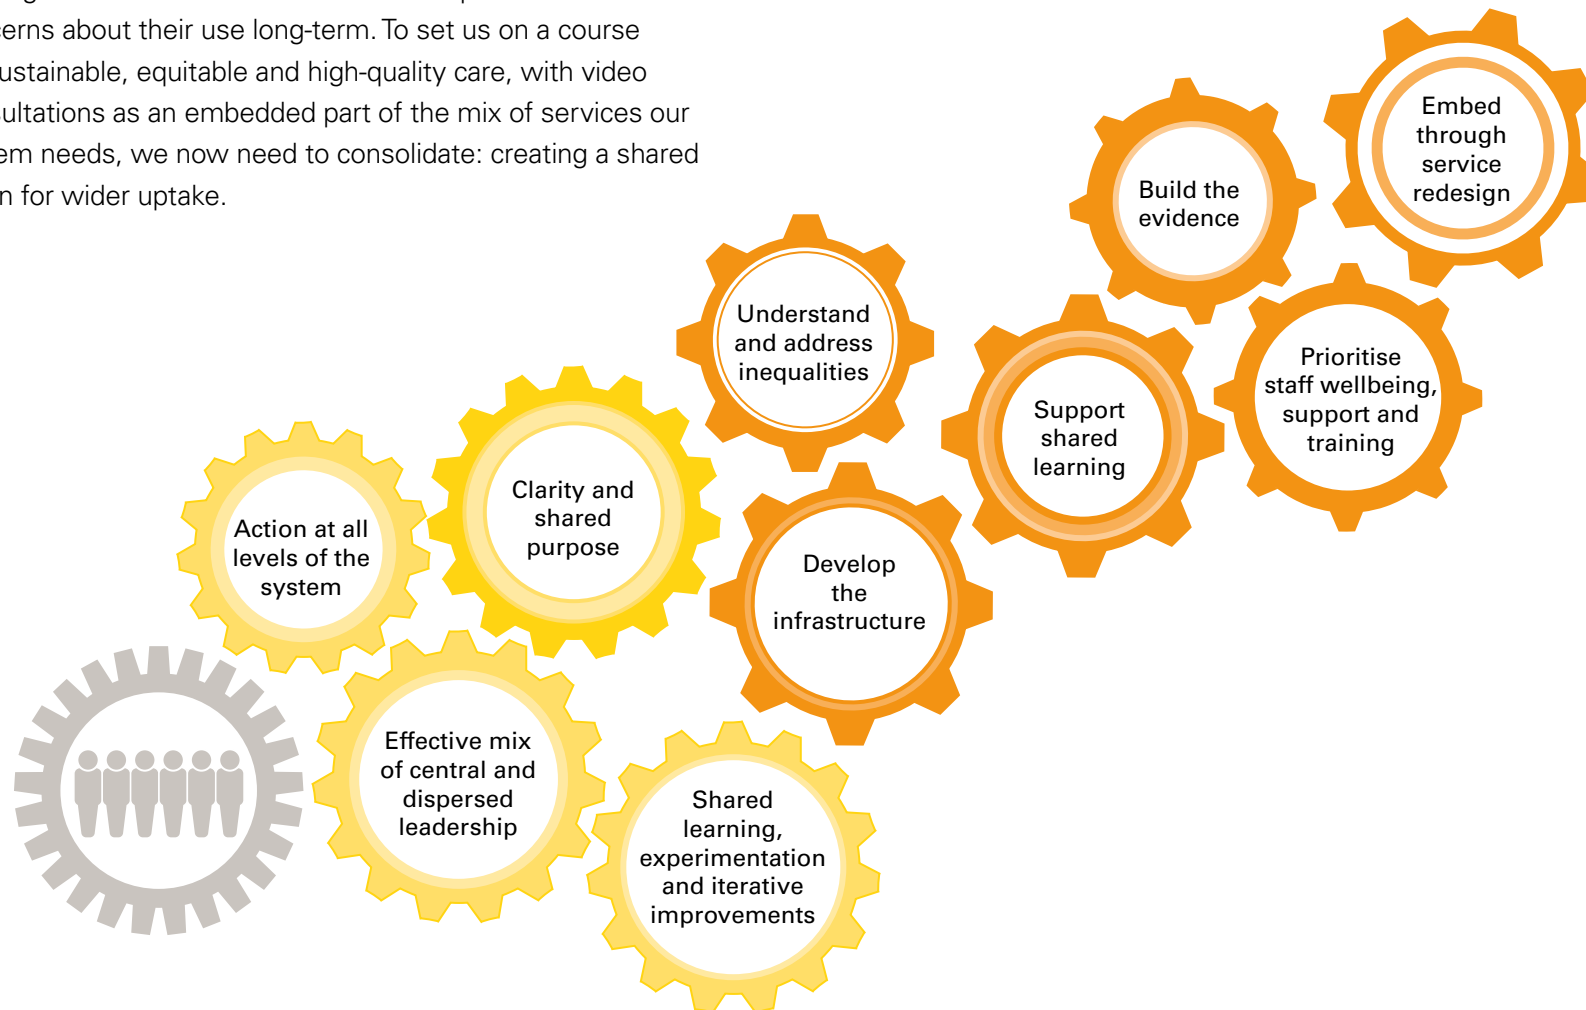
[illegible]erns about their use long-term. To set us on a course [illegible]ustainable, equitable and high-quality care, with video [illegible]ultations as an embedded part of the mix of services our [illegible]em needs, we now need to consolidate: creating a shared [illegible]n for wider uptake.

Embed through service redesign

Build the evidence

Understand and address inequalities

Support shared learning

Prioritise staff wellbeing, support and training

Clarity and shared purpose

Action at all levels of the system

Develop the infrastructure

Effective mix of central and dispersed leadership

Shared learning, experimentation and iterative improvements